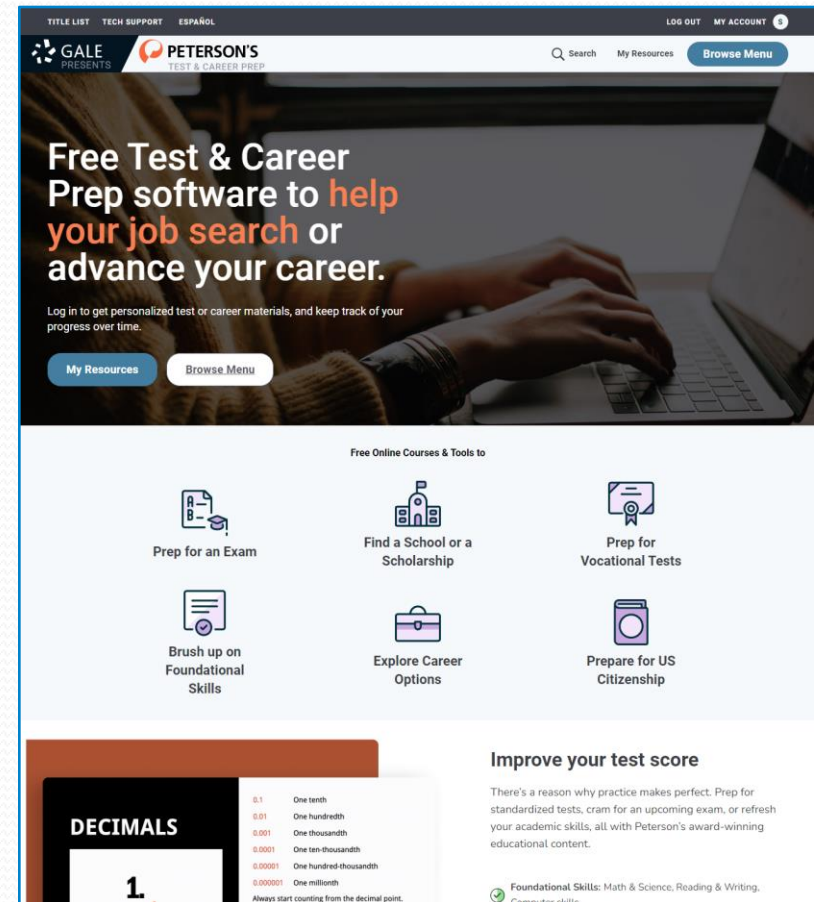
TITLE LIST TECH SUPPORT ESPAÑOL LOG OUT MY ACCOUNT S

GALE PRESENTS PETERSON'S TEST & CAREER PREP

Search My Resources Browse Menu

Free Test & Career Prep software to help your job search or advance your career.

Log in to get personalized test or career materials, and keep track of your progress over time.

My Resources Browse Menu

Free Online Courses & Tools to

Prep for an Exam

Find a School or a Scholarship

Prep for Vocational Tests

Brush up on Foundational Skills

Explore Career Options

Prepare for US Citizenship

DECIMALS

1.

| | |
|---|---|
| 0.1 | One tenth |
| 0.01 | One hundredth |
| 0.001 | One thousandth |
| 0.0001 | One ten-thousandth |
| 0.00001 | One hundred-thousandth |
| 0.000001 | One millionth |

Always start counting from the decimal point.

Improve your test score

There's a reason why practice makes perfect. Prep for standardized tests, cram for an upcoming exam, or refresh your academic skills, all with Peterson's award-winning educational content.

Foundational Skills: Math & Science, Reading & Writing, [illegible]